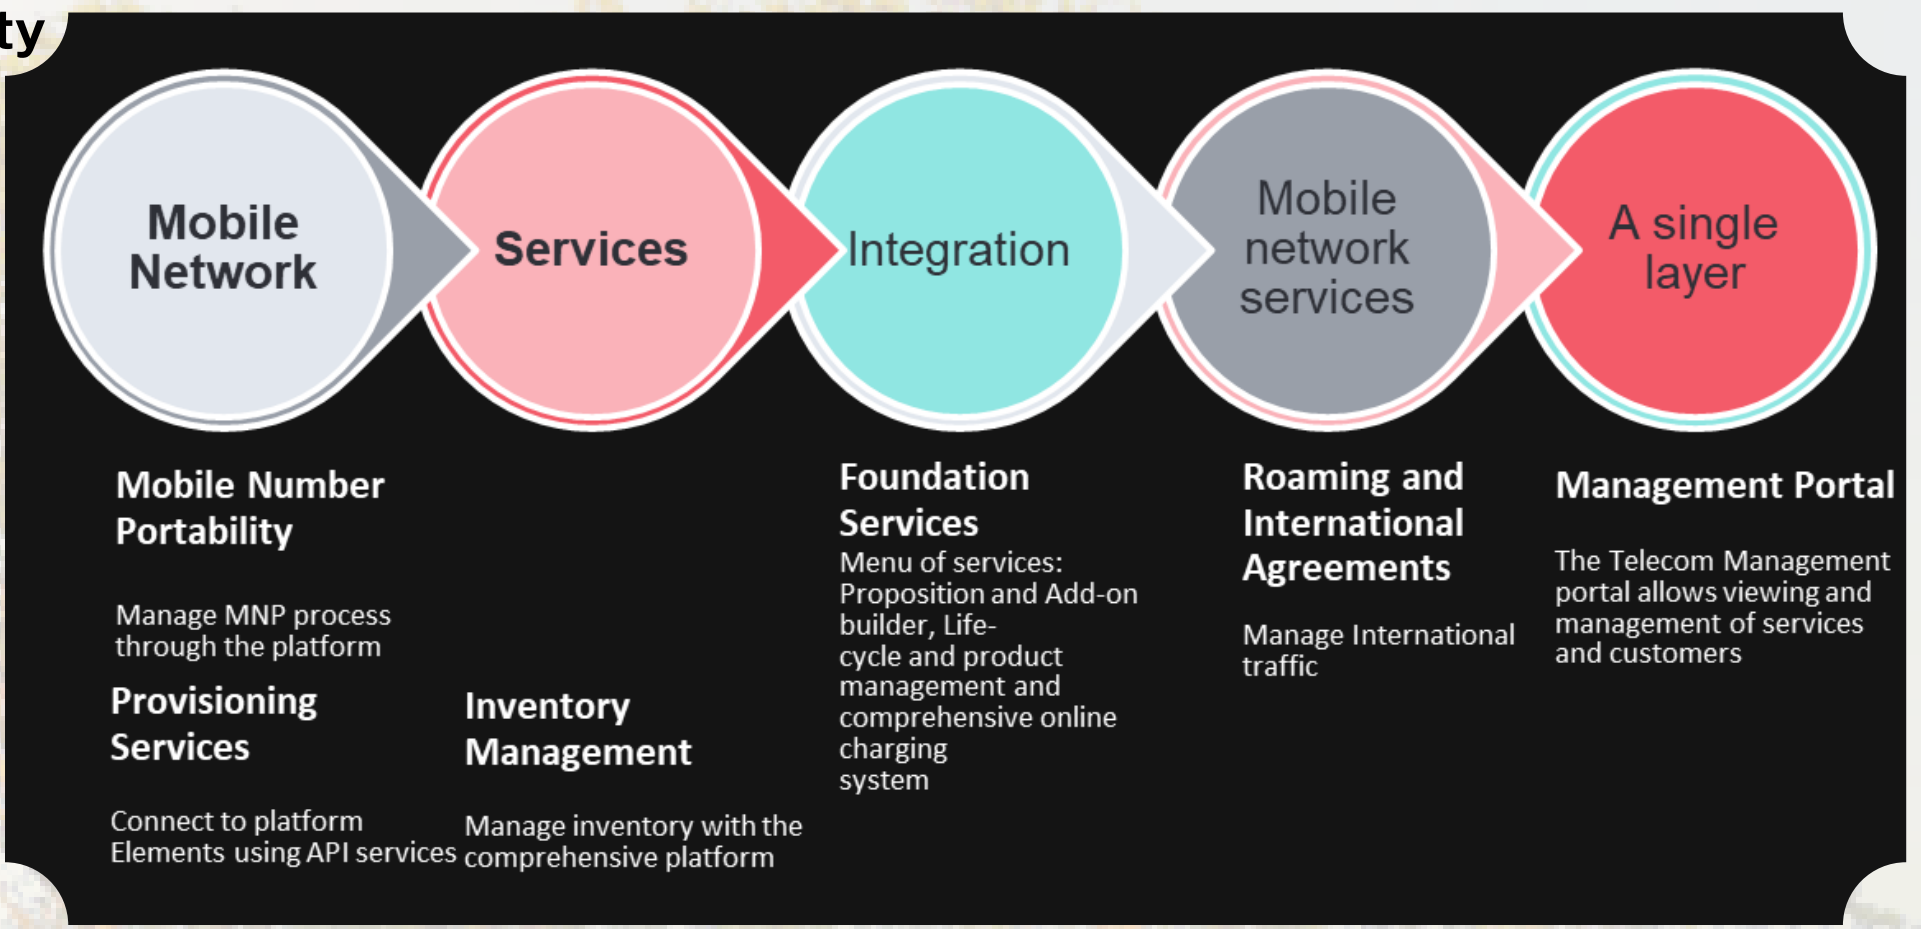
ty

Mobile Network

Services

Integration

Mobile network services

A single layer

Mobile Number Portability

Manage MNP process through the platform

Provisioning Services

Connect to platform Elements using API services

Inventory Management

Manage inventory with the comprehensive platform

Foundation Services

Menu of services: Proposition and Add-on builder, Life-cycle and product management and comprehensive online charging system

Roaming and International Agreements

Manage International traffic

Management Portal

The Telecom Management portal allows viewing and management of services and customers